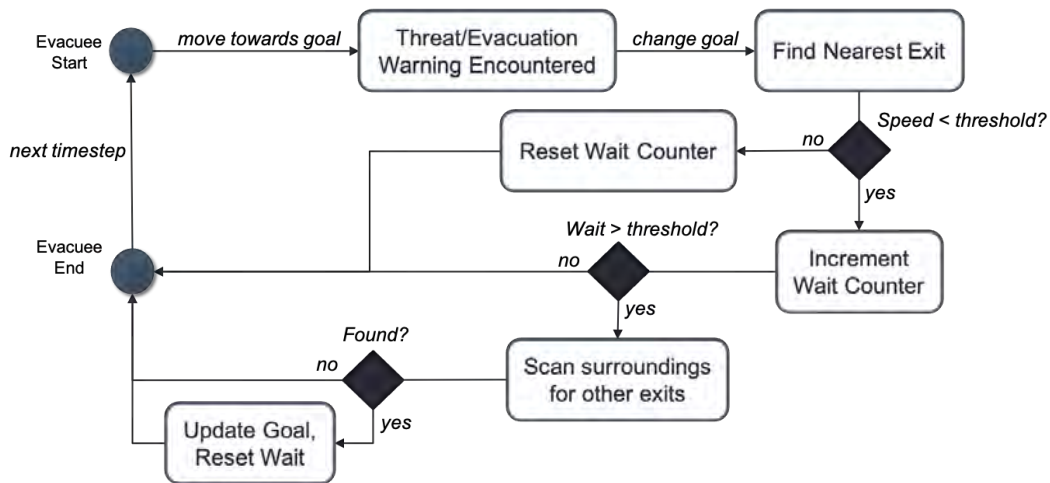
Evacuee Start

move towards goal

Threat/Evacuation Warning Encountered

change goal

Find Nearest Exit

Speed < threshold?

no

Reset Wait Counter

next timestep

yes

Wait > threshold?

Evacuee End

no

Increment Wait Counter

yes

Found?

no

Scan surroundings for other exits

yes

Update Goal, Reset Wait